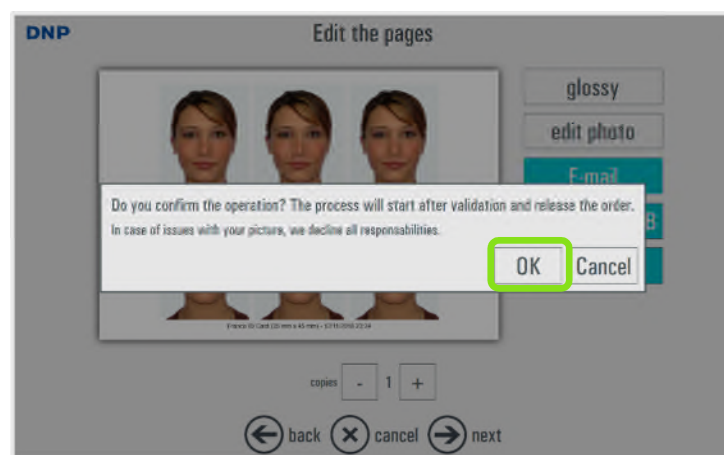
DNP

Edit the pages

glossy

edit photo

E-mail

B

Do you confirm the operation? The process will start after validation and release the order.

In case of issues with your picture, we decline all responsabilities.

OK

Cancel

France ID Card (35 mm x 45 mm) - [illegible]

copies

-

1

+

back

cancel

next